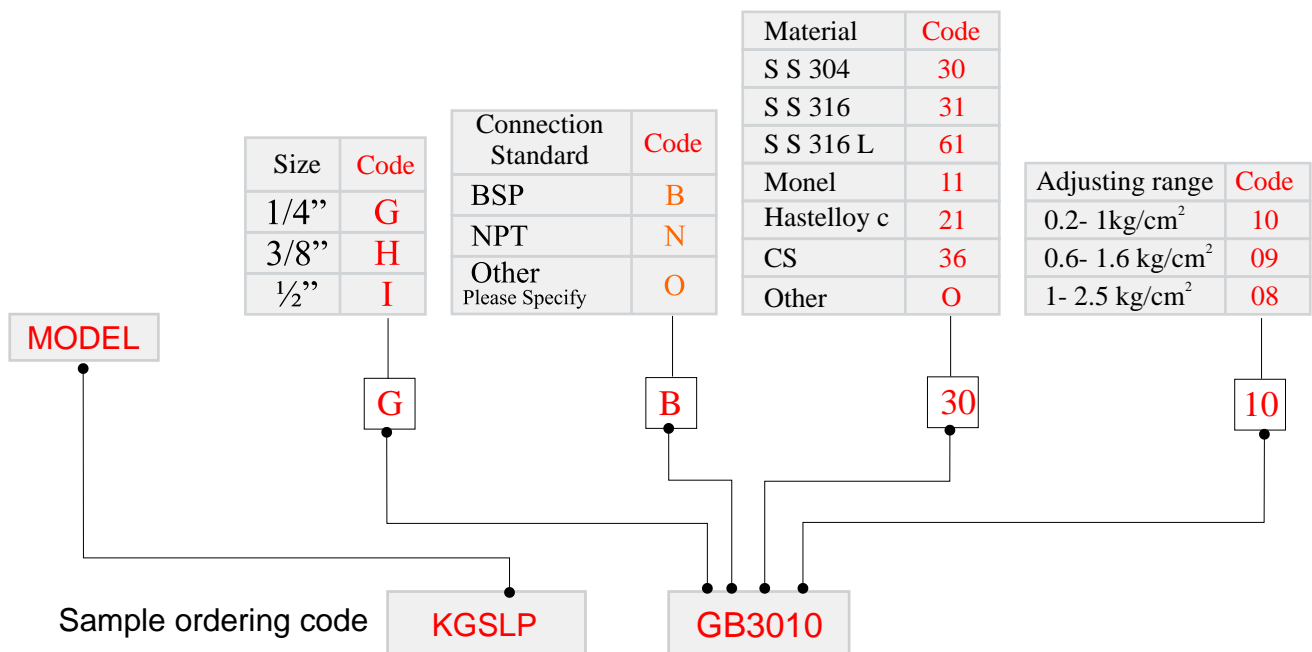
| Size | Code |
|---|---|
| 1/4” | G |
| 3/8” | H |
| ½” | I |

| Connection Standard | Code |
|---|---|
| BSP | B |
| NPT | N |
| Other Please Specify | O |

| Material | Code |
|---|---|
| S S 304 | 30 |
| S S 316 | 31 |
| S S 316 L | 61 |
| Monel | 11 |
| Hastelloy c | 21 |
| CS | 36 |
| Other | O |

| Adjusting range | Code |
|---|---|
| 0.2- 1kg/cm$^2$ | 10 |
| 0.6- 1.6 kg/cm$^2$ | 09 |
| 1- 2.5 kg/cm$^2$ | 08 |

MODEL

G

B

30

10

Sample ordering code KGSLP GB3010